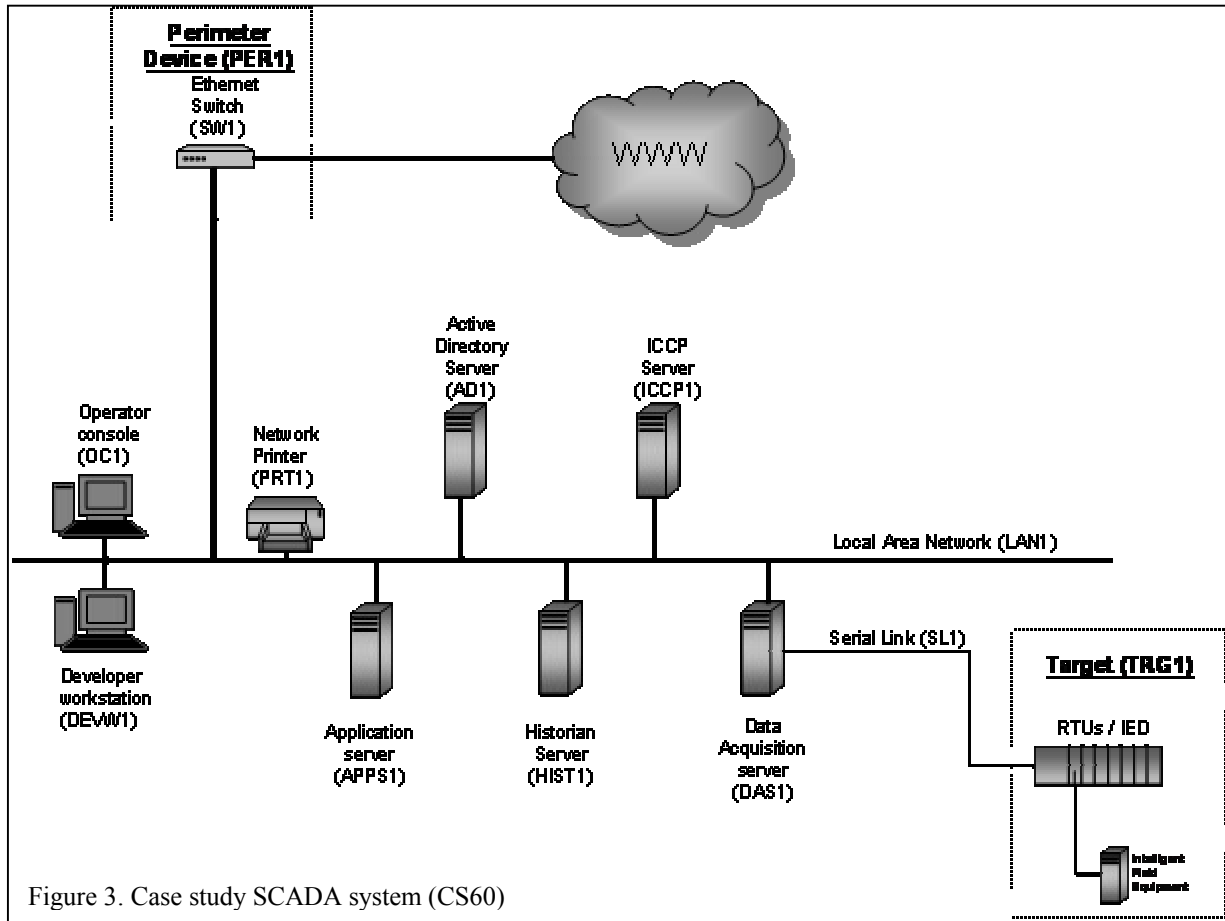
Perimeter Device (PER1)

Ethernet Switch (SW1)

WWW

Active Directory Server (AD1)

ICCP Server (ICCP1)

Operator console (OC1)

Network Printer (PRT1)

Local Area Network (LAN1)

Serial Link (SL1)

Target (TRG1)

Developer workstation (DEVW1)

Application server (APPS1)

Historian Server (HIST1)

Data Acquisition server (DAS1)

RTUs / IED

Intelligent Field Equipment

Figure 3. Case study SCADA system (CS60)